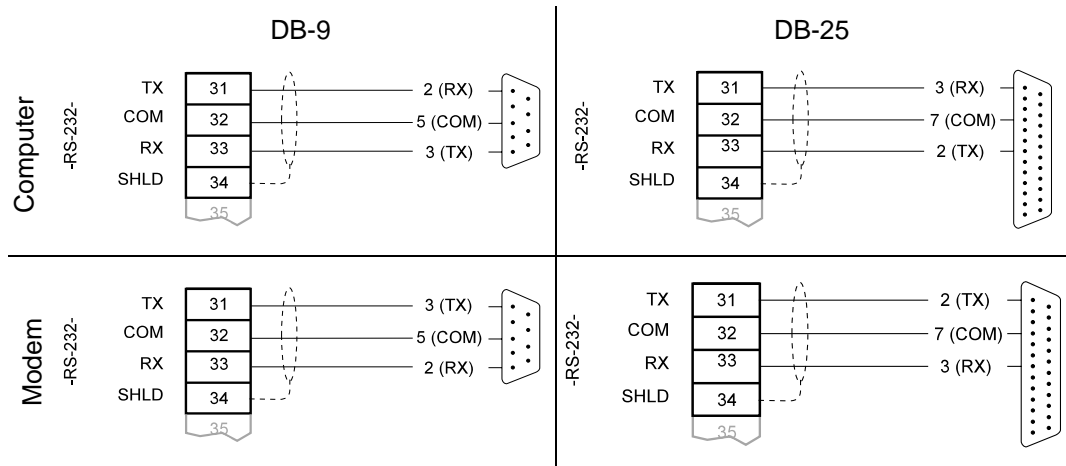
DB-9

DB-25

Computer

-RS-232-

TX 31 2 (RX)
COM 32 5 (COM)
RX 33 3 (TX)
SHLD 34
35

-RS-232-

TX 31 3 (RX)
COM 32 7 (COM)
RX 33 2 (TX)
SHLD 34
35

Modem

-RS-232-

TX 31 3 (TX)
COM 32 5 (COM)
RX 33 2 (RX)
SHLD 34
35

-RS-232-

TX 31 2 (TX)
COM 32 7 (COM)
RX 33 3 (RX)
SHLD 34
35